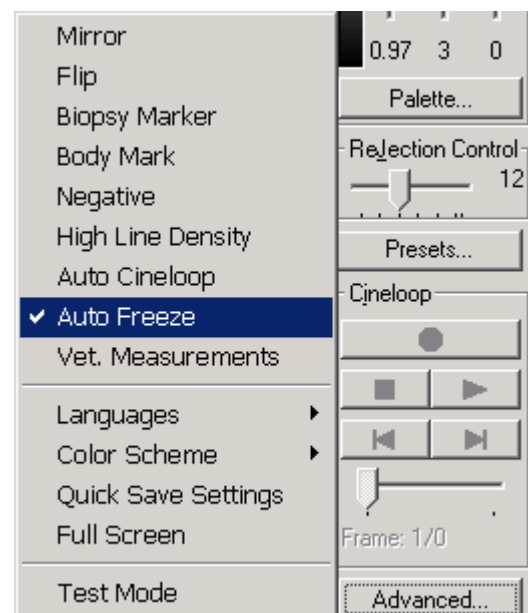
Mirror
Flip
Biopsy Marker
Body Mark
Negative
High Line Density
Auto Cineloop
✔ Auto Freeze
Vet. Measurements

Languages ▸
Color Scheme ▸
Quick Save Settings
Full Screen

Test Mode

0.97 3 0
Palette...
Rejection Control
12
Presets...
Cineloop
Frame: 1/0
Advanced...